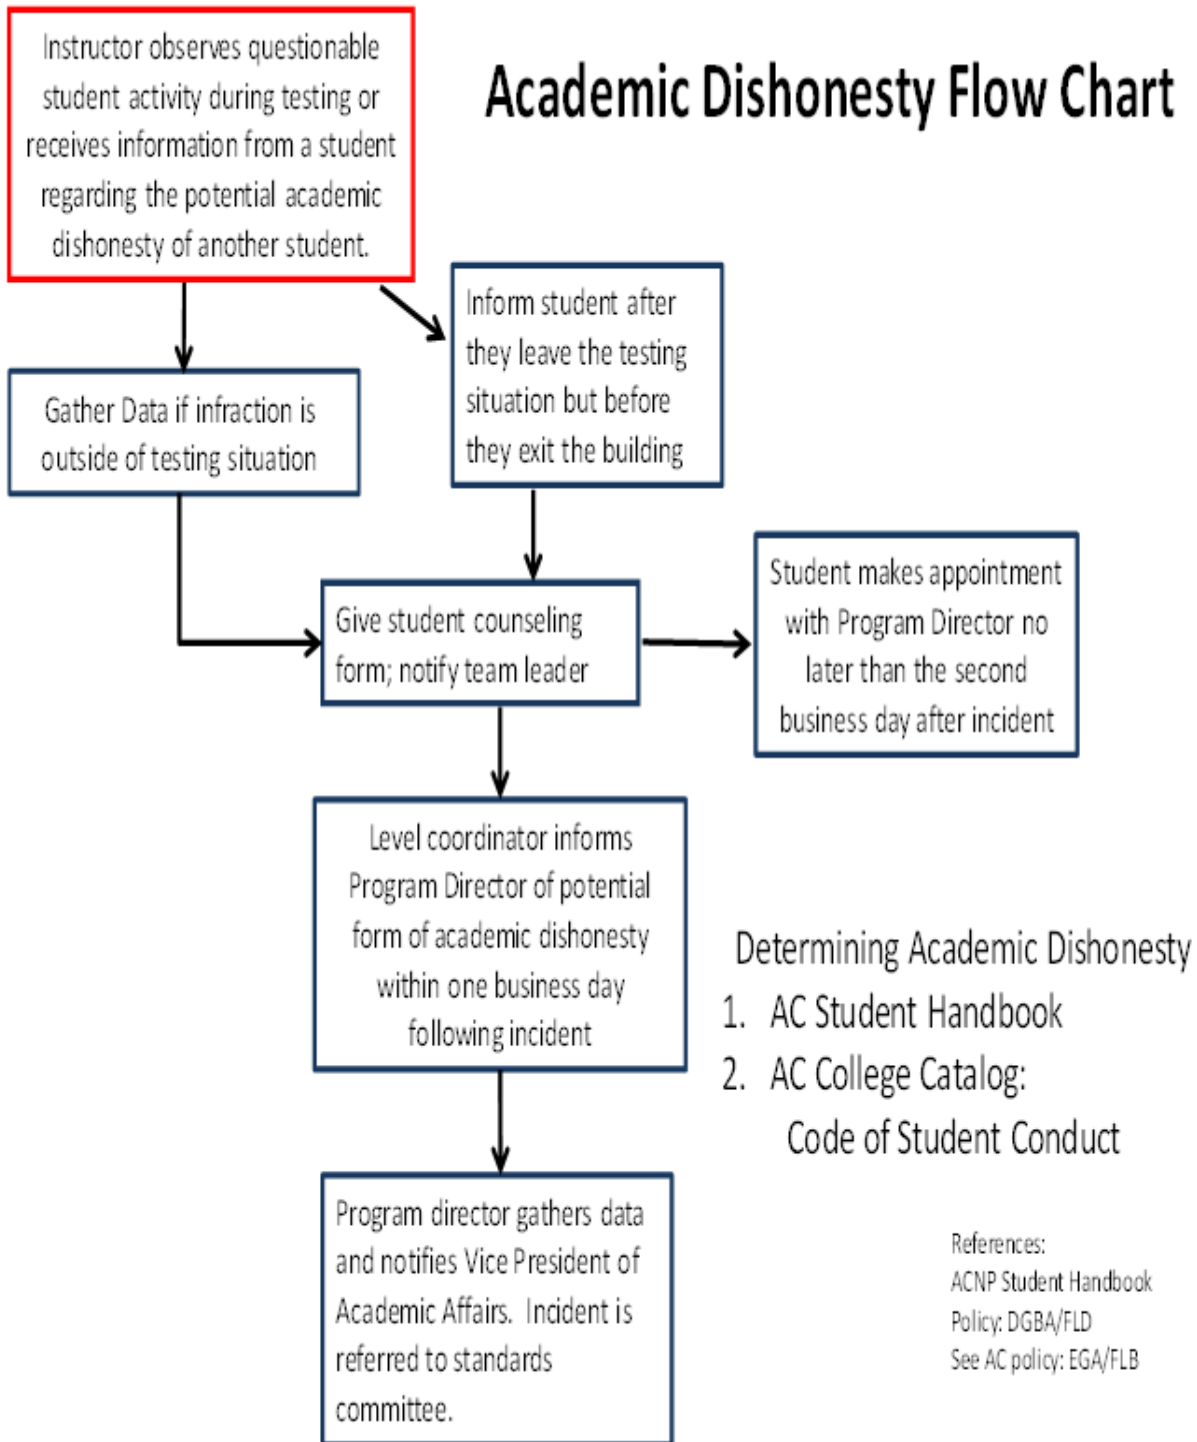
Academic Dishonesty Flow Chart

Instructor observes questionable student activity during testing or receives information from a student regarding the potential academic dishonesty of another student.

Gather Data if infraction is outside of testing situation

Inform student after they leave the testing situation but before they exit the building

Give student counseling form; notify team leader

Student makes appointment with Program Director no later than the second business day after incident

Level coordinator informs Program Director of potential form of academic dishonesty within one business day following incident

Determining Academic Dishonesty
1. AC Student Handbook
2. AC College Catalog: Code of Student Conduct

Program director gathers data and notifies Vice President of Academic Affairs. Incident is referred to standards committee.

References:
ACNP Student Handbook
Policy: DGBA/FLD
See AC policy: EGA/FLB